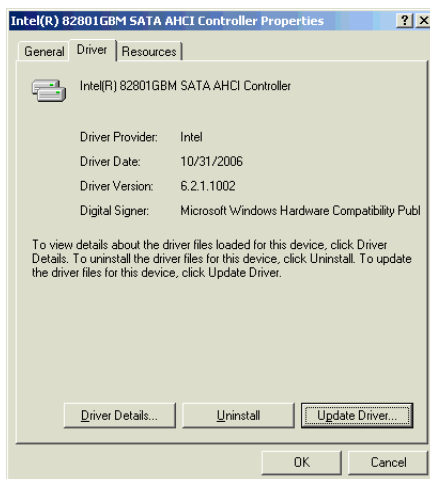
Intel(R) 82801GBM SATA AHCI Controller Properties ? X

General Driver Resources

Intel(R) 82801GBM SATA AHCI Controller

Driver Provider: Intel

Driver Date: 10/31/2006

Driver Version: 6.2.1.1002

Digital Signer: Microsoft Windows Hardware Compatibility Publ

To view details about the driver files loaded for this device, click Driver Details. To uninstall the driver files for this device, click Uninstall. To update the driver files for this device, click Update Driver.

Driver Details... Uninstall Update Driver...

OK Cancel